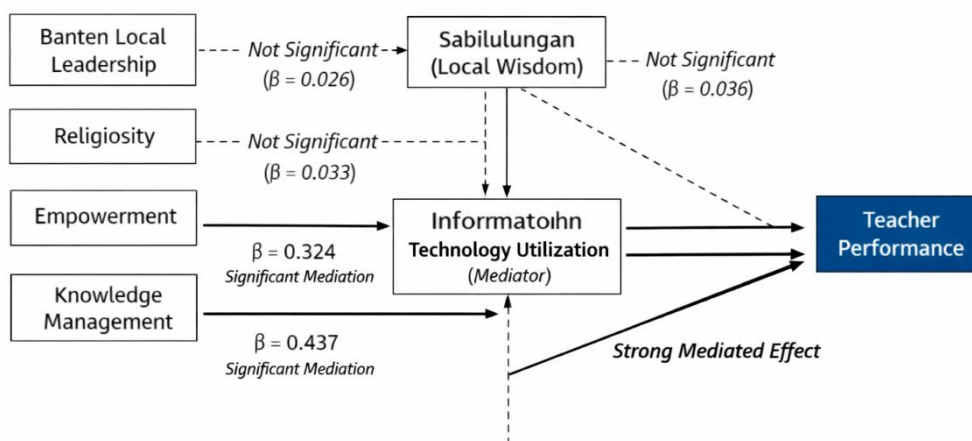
Banten Local Leadership

Not Significant ($\beta = 0.026$)

Sabilulungan (Local Wisdom)

Not Significant ($\beta = 0.036$)

Religiosity

Not Significant ($\beta = 0.033$)

Empowerment

$\beta = 0.324$
Significant Mediation

Informatoihn
Technology Utilization
(Mediator)

Teacher Performance

Knowledge Management

$\beta = 0.437$
Significant Mediation

Strong Mediated Effect